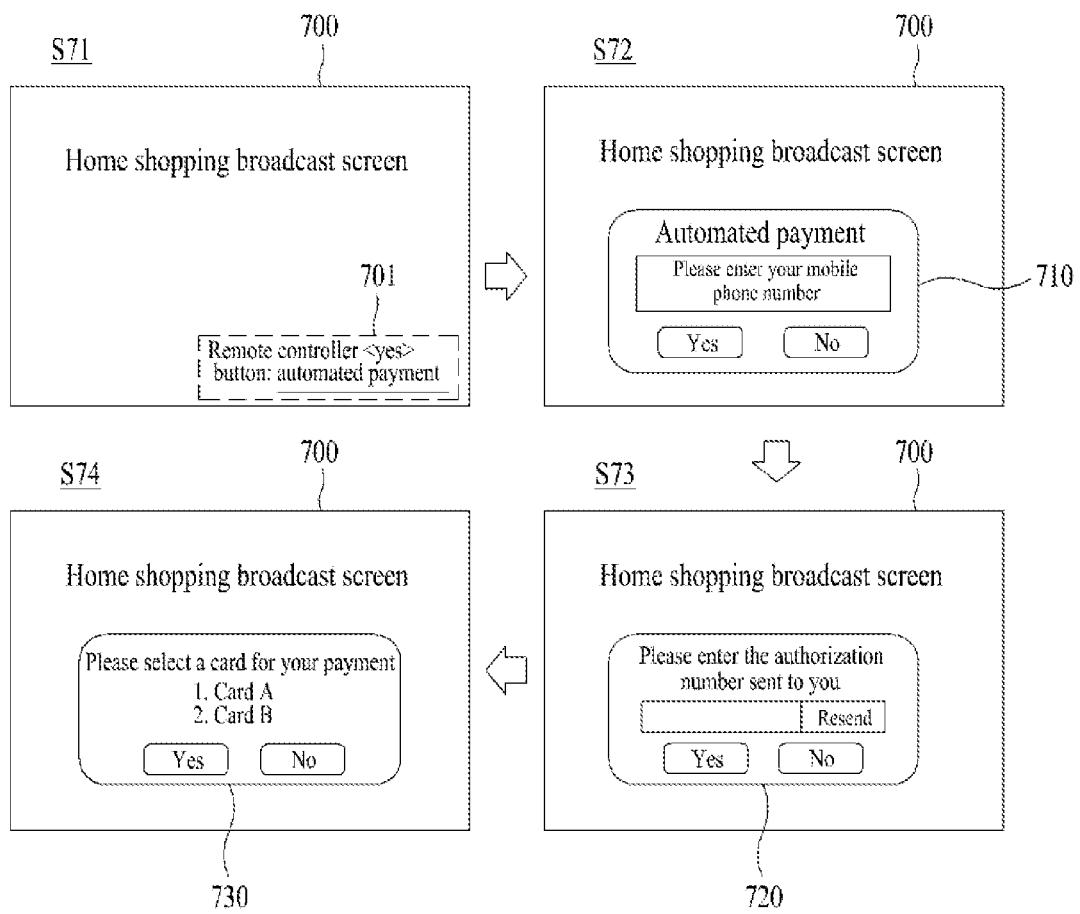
S71

700

Home shopping broadcast screen

701

Remote controller <yes> button: automated payment

S72

700

Home shopping broadcast screen

Automated payment

Please enter your mobile phone number

Yes

No

710

S74

700

Home shopping broadcast screen

Please select a card for your payment
1. Card A
2. Card B

Yes

No

730

S73

700

Home shopping broadcast screen

Please enter the authorization number sent to you

Resend

Yes

No

720